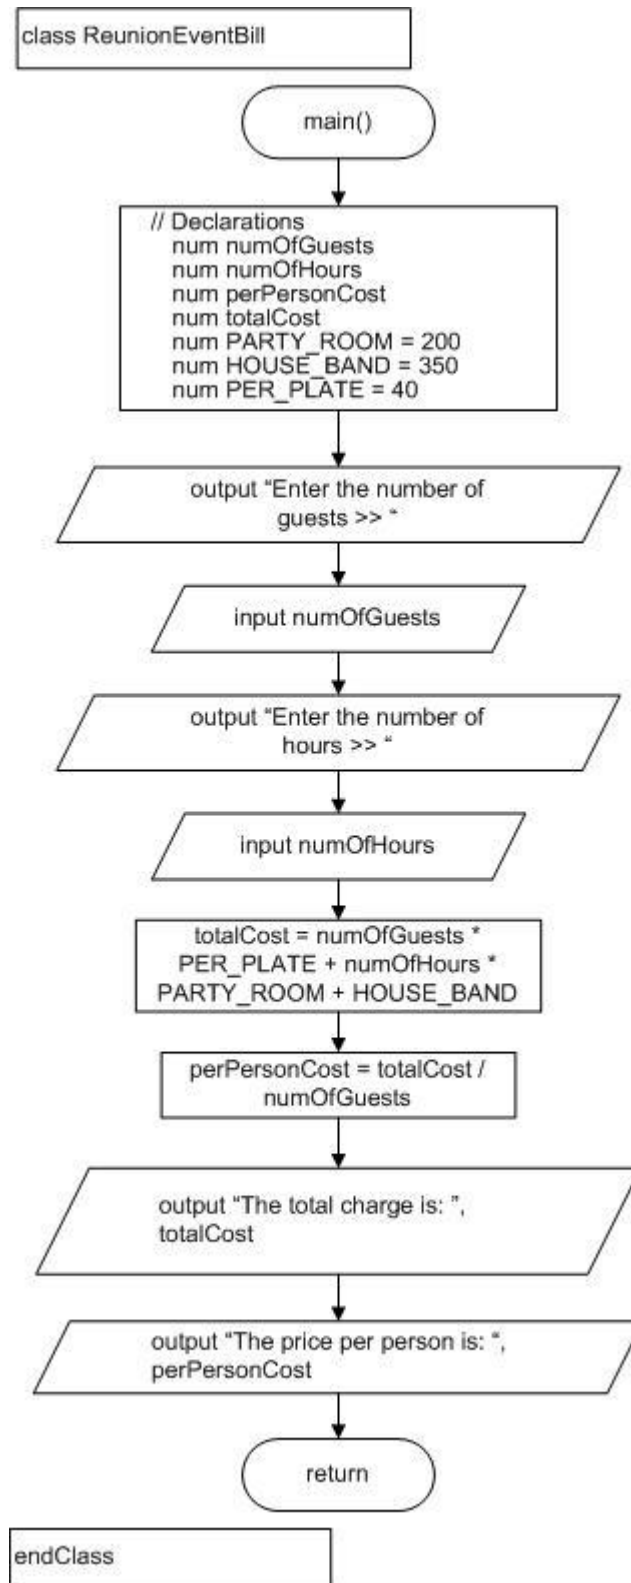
class ReunionEventBill

main()

// Declarations
num numOfGuests
num numOfHours
num perPersonCost
num totalCost
num PARTY_ROOM = 200
num HOUSE_BAND = 350
num PER_PLATE = 40

output “Enter the number of guests >> “

input numOfGuests

output “Enter the number of hours >> “

input numOfHours

totalCost = numOfGuests * PER_PLATE + numOfHours * PARTY_ROOM + HOUSE_BAND

perPersonCost = totalCost / numOfGuests

output “The total charge is: ”, totalCost

output “The price per person is: “, perPersonCost

return

endClass